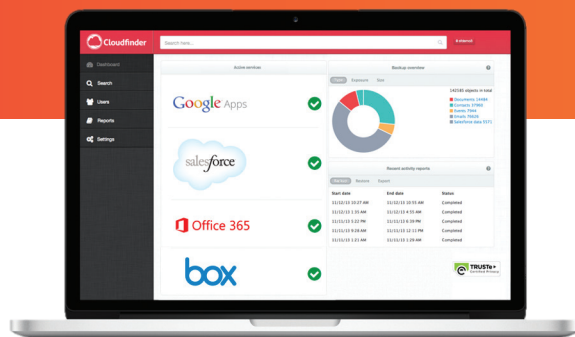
Cloudfinder

Search here...

Dashboard

Search

Users

Reports

Settings

Active services

Google Apps

salesforce

Office 365

box

Backup overview

142180 objects in total

Documents 14484

Contacts 17964

Events 7944

Emails 79830

Salesforce data 5571

Recent activity reports

Start date | End date | Status

11/12/13 10:27 AM | 11/12/13 10:35 AM | Completed

11/12/13 1:35 AM | 11/12/13 4:55 AM | Completed

11/12/13 3:22 PM | 11/12/13 8:38 PM | Completed

11/11/13 9:04 AM | 11/11/13 12:13 PM | Completed

11/11/13 1:21 AM | 11/11/13 1:29 AM | Completed

TRUSTe Certified Privacy